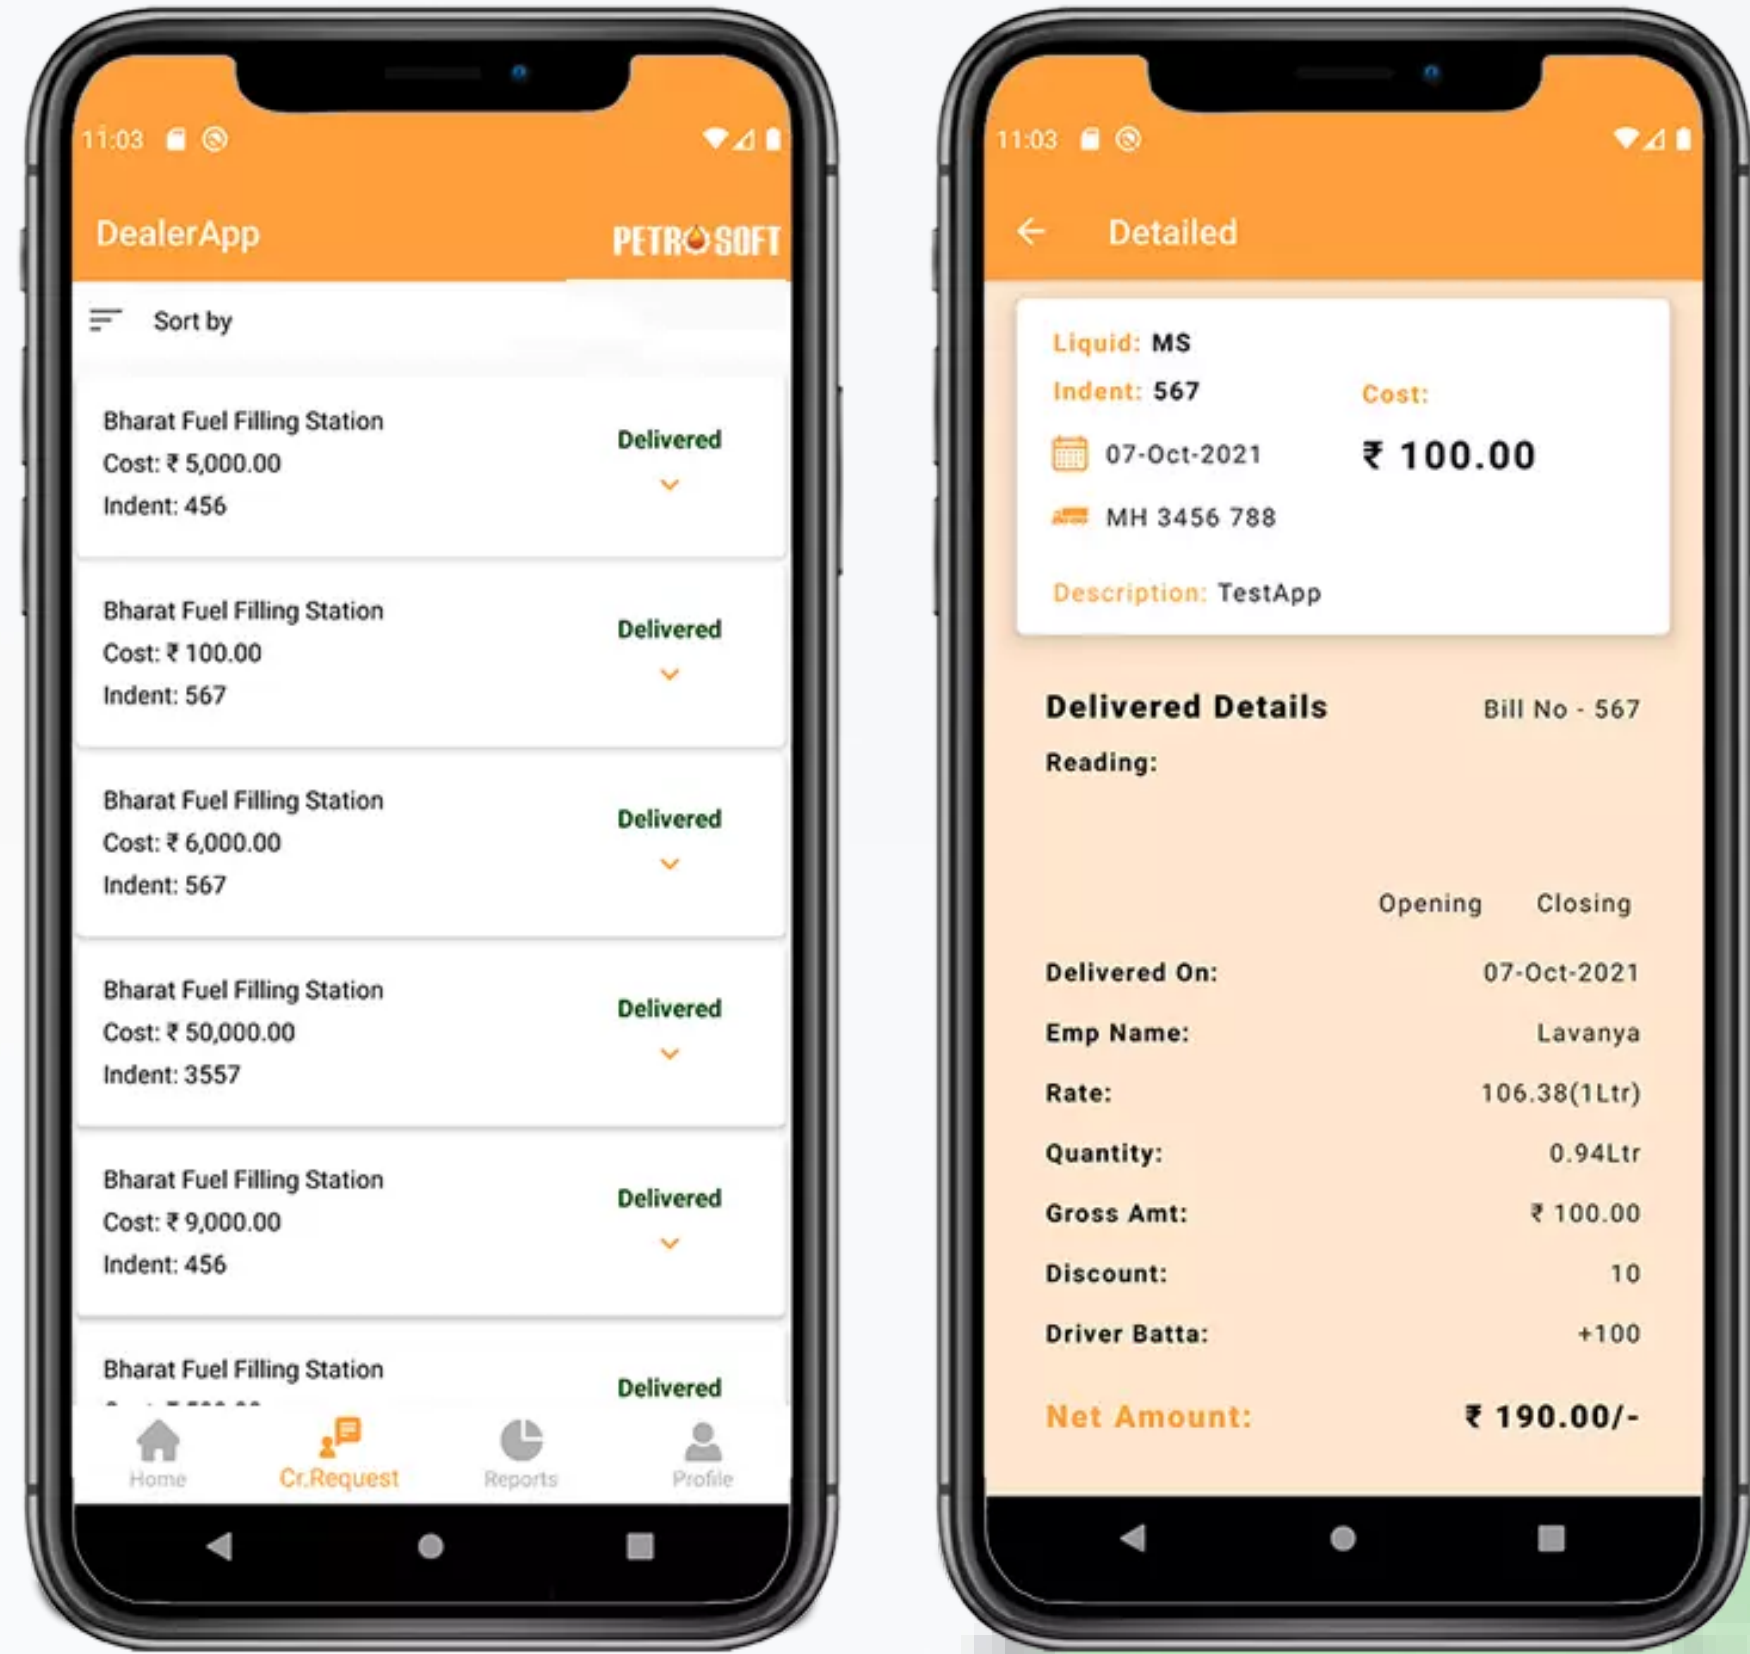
11:03

DealerApp PETROSOFT

Sort by

Bharat Fuel Filling Station
Cost: ₹ 5,000.00
Indent: 456
Delivered

Bharat Fuel Filling Station
Cost: ₹ 100.00
Indent: 567
Delivered

Bharat Fuel Filling Station
Cost: ₹ 6,000.00
Indent: 567
Delivered

Bharat Fuel Filling Station
Cost: ₹ 50,000.00
Indent: 3557
Delivered

Bharat Fuel Filling Station
Cost: ₹ 9,000.00
Indent: 456
Delivered

Bharat Fuel Filling Station
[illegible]
Delivered

Home Cr.Request Reports Profile

11:03

Detailed

Liquid: MS
Indent: 567
Cost:
07-Oct-2021
₹ 100.00
MH 3456 788

Description: TestApp

Delivered Details Bill No - 567
Reading:

| | Opening | Closing |
|---|---|---|

| | |
|---|---|
| Delivered On: | 07-Oct-2021 |
| Emp Name: | Lavanya |
| Rate: | 106.38(1Ltr) |
| Quantity: | 0.94Ltr |
| Gross Amt: | ₹ 100.00 |
| Discount: | 10 |
| Driver Batta: | +100 |

Net Amount: ₹ 190.00/-